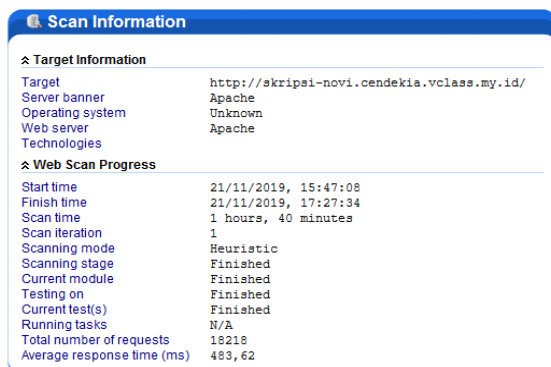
Scan Information

Target Information

| | |
|---|---|
| Target | http://skripsi-novi.cendekia.vclass.my.id/ |
| Server banner | Apache |
| Operating system | Unknown |
| Web server | Apache |
| Technologies | |

Web Scan Progress

| | |
|---|---|
| Start time | 21/11/2019, 15:47:08 |
| Finish time | 21/11/2019, 17:27:34 |
| Scan time | 1 hours, 40 minutes |
| Scan iteration | 1 |
| Scanning mode | Heuristic |
| Scanning stage | Finished |
| Current module | Finished |
| Testing on | Finished |
| Current test(s) | Finished |
| Running tasks | N/A |
| Total number of requests | 18218 |
| Average response time (ms) | 483,62 |